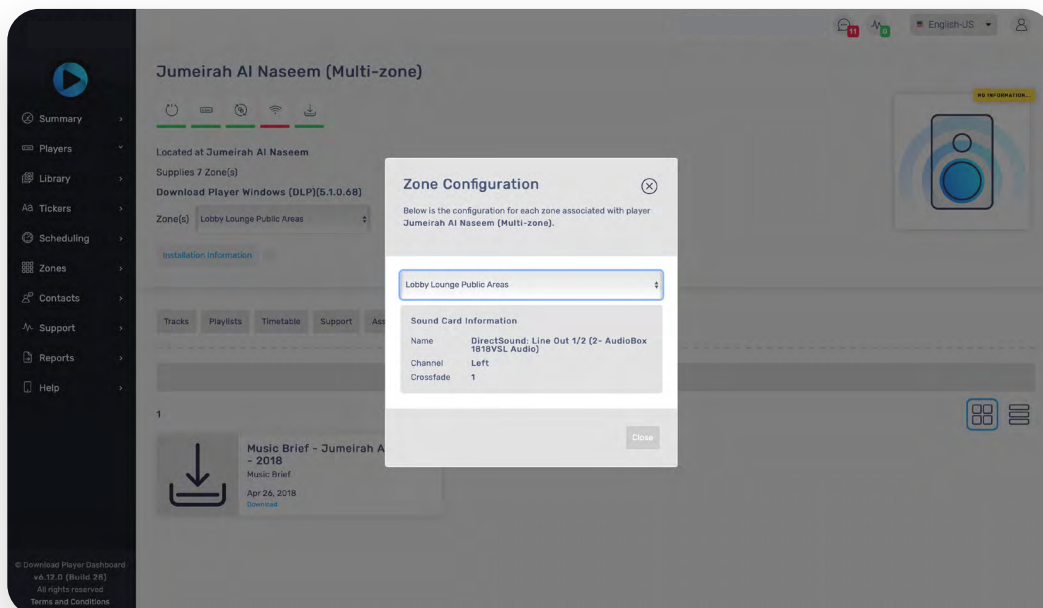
11 0 English-US

Summary
Players
Library
Tickers
Scheduling
Zones
Contacts
Support
Reports
Help

© Download Player Dashboard v6.12.0 (Build 28) All rights reserved Terms and Conditions

Jumeirah Al Naseem (Multi-zone)

Located at Jumeirah Al Naseem
Supplies 7 Zone(s)
Download Player Windows (DLP)(5.1.0.68)
Zone(s) Lobby Lounge Public Areas

Installation Information

NO INFORMATION...

Tracks Playlists Timetable Support As

1

Music Brief - Jumeirah A - 2018
Music Brief
Apr 26, 2018
Download

Zone Configuration

Below is the configuration for each zone associated with player Jumeirah Al Naseem (Multi-zone).

Lobby Lounge Public Areas

Sound Card Information

| Name | DirectSound: Line Out 1/2 (2- AudioBox 1818VSL Audio) |
|---|---|
| Channel | Left |
| Crossfade | 1 |

Close